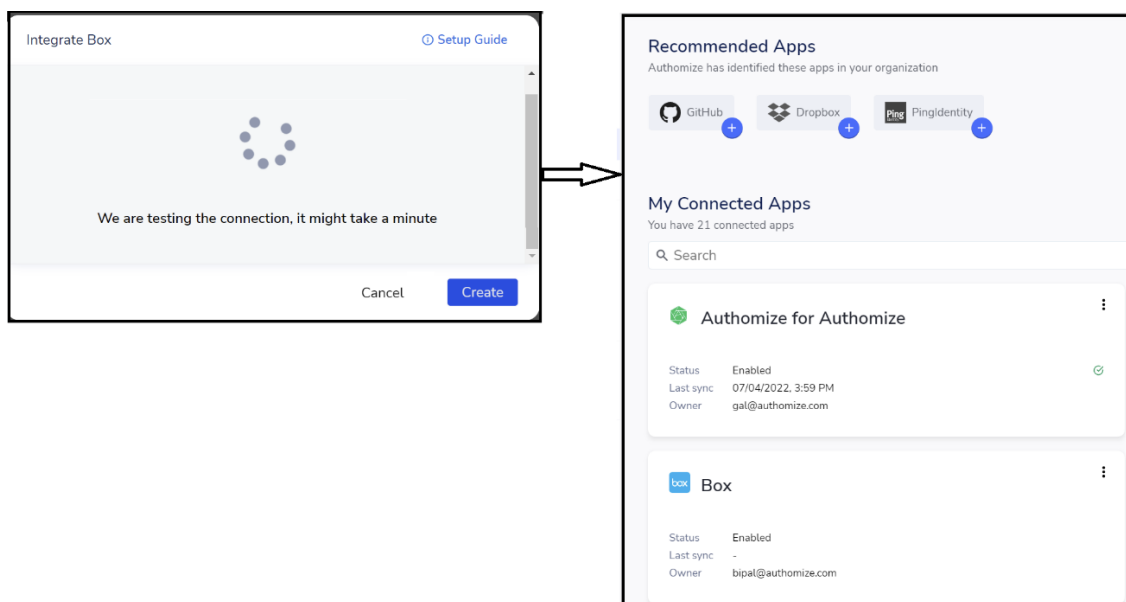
Integrate Box

ⓘ Setup Guide

We are testing the connection, it might take a minute

Cancel

Create

Recommended Apps
Authomize has identified these apps in your organization

GitHub

Dropbox

Ping PingIdentity

My Connected Apps
You have 21 connected apps

Search

Authomize for Authomize

Status Enabled
Last sync 07/04/2022, 3:59 PM
Owner gal@authomize.com

box Box

Status Enabled
Last sync -
Owner bipal@authomize.com